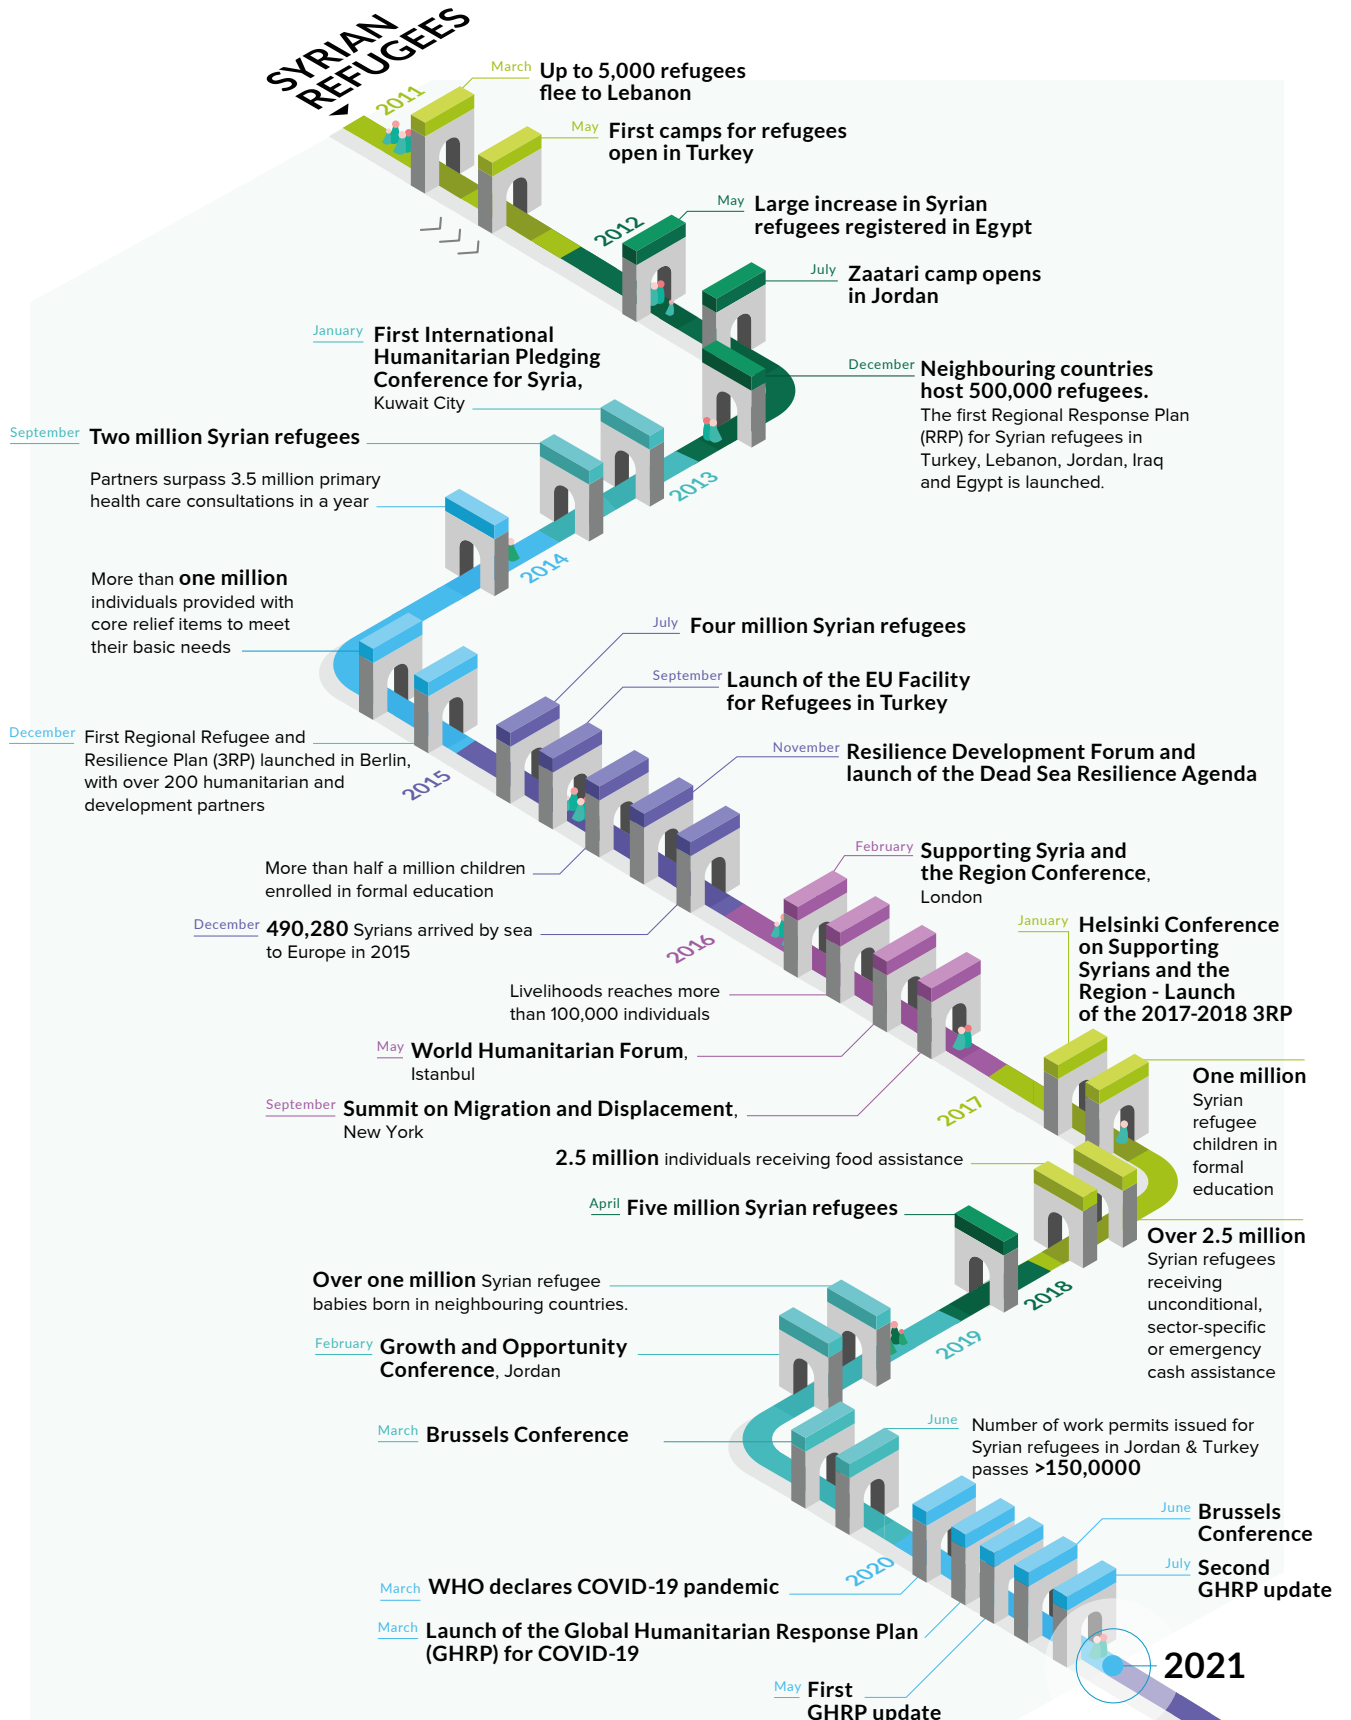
SYRIAN REFUGEES

2011

March Up to 5,000 refugees flee to Lebanon

May First camps for refugees open in Turkey

2012

May Large increase in Syrian refugees registered in Egypt

July Zaatari camp opens in Jordan

December Neighbouring countries host 500,000 refugees.
The first Regional Response Plan (RRP) for Syrian refugees in Turkey, Lebanon, Jordan, Iraq and Egypt is launched.

January First International Humanitarian Pledging Conference for Syria, Kuwait City

2013

September Two million Syrian refugees

Partners surpass 3.5 million primary health care consultations in a year

2014

More than one million individuals provided with core relief items to meet their basic needs

December First Regional Refugee and Resilience Plan (3RP) launched in Berlin, with over 200 humanitarian and development partners

2015

July Four million Syrian refugees

September Launch of the EU Facility for Refugees in Turkey

November Resilience Development Forum and launch of the Dead Sea Resilience Agenda

More than half a million children enrolled in formal education

December 490,280 Syrians arrived by sea to Europe in 2015

2016

February Supporting Syria and the Region Conference, London

Livelihoods reaches more than 100,000 individuals

May World Humanitarian Forum, Istanbul

September Summit on Migration and Displacement, New York

January Helsinki Conference on Supporting Syrians and the Region - Launch of the 2017-2018 3RP

2017

One million Syrian refugee children in formal education

2.5 million individuals receiving food assistance

April Five million Syrian refugees

Over 2.5 million Syrian refugees receiving unconditional, sector-specific or emergency cash assistance

2018

Over one million Syrian refugee babies born in neighbouring countries.

February Growth and Opportunity Conference, Jordan

2019

March Brussels Conference

June Number of work permits issued for Syrian refugees in Jordan & Turkey passes >150,0000

June Brussels Conference

July Second GHRP update

2020

March WHO declares COVID-19 pandemic

March Launch of the Global Humanitarian Response Plan (GHRP) for COVID-19

May First GHRP update

2021